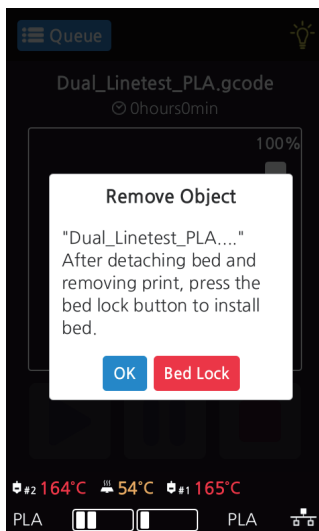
Queue

Dual_Linetest_PLA.gcode

0hours0min

100%

Remove Object

"Dual_Linetest_PLA...." After detaching bed and removing print, press the bed lock button to install bed.

OK

Bed Lock

#2 164°C 54°C #1 165°C

PLA

PLA